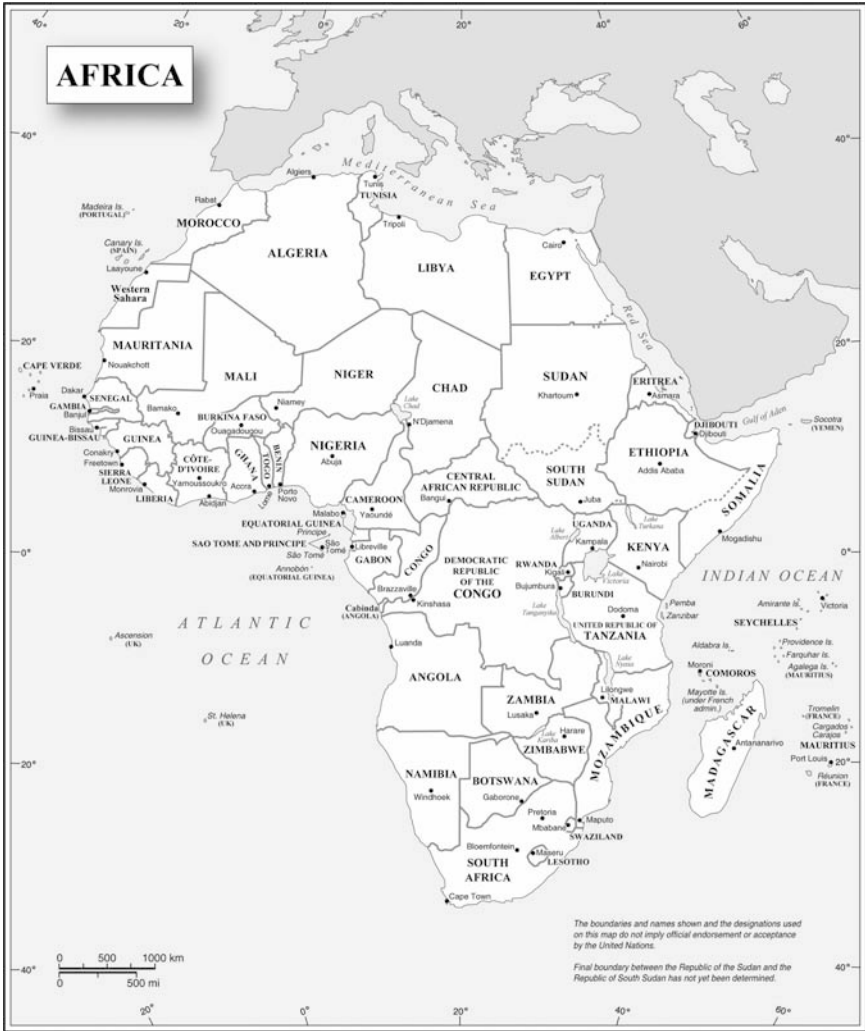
40° 20° 0° 20° 40° 60°

AFRICA

40° 40°

Mediterranean Sea

Algiers
Tunis
TUNISIA
Rabat
Madeira Is. (PORTUGAL)
MOROCCO
Tripoli
Cairo
Canary Is. (SPAIN)
ALGERIA
LIBYA
EGYPT
Laayoune
Western Sahara

20° 20°

Red Sea

MAURITANIA
CAPE VERDE
Nouakchott
Praia
Dakar
SENEGAL
MALI
NIGER
CHAD
SUDAN
ERITREA
GAMBIA
Banjul
Bamako
Niamey
Khartoum
Asmara
Bissau
GUINEA-BISSAU
BURKINA FASO
Ouagadougou
Lake Chad
Gulf of Aden
Socotra (YEMEN)
GUINEA
DJIBOUTI
Djibouti
Conakry
N'Djamena
Freetown
NIGERIA
ETHIOPIA
SIERRA LEONE
CÔTE-D'IVOIRE
GHANA
TOGO
BENIN
Abuja
Addis Ababa
Monrovia
Yamoussoukro
CENTRAL AFRICAN REPUBLIC
SOUTH SUDAN
LIBERIA
Accra
Lomé
Porto Novo
Bangui
Abidjan
CAMEROON
Juba
SOMALIA
Malabo
Yaoundé
Lake Turkana
EQUATORIAL GUINEA
UGANDA
Principe
SAO TOME AND PRINCIPE
São Tomé
São Tomé
Libreville
Lake Albert
Kampala
KENYA
Mogadishu
Annobón (EQUATORIAL GUINEA)
GABON
CONGO
DEMOCRATIC REPUBLIC OF THE CONGO
RWANDA
Kigali
Nairobi

0° 0°

Lake Victoria
Bujumbura
BURUNDI
INDIAN OCEAN
Brazzaville
Kinshasa
Amirante Is.
Victoria
Cabinda (ANGOLA)
Lake Tanganyika
Dodoma
Pemba
Zanzibar
SEYCHELLES
Ascension (UK)
ATLANTIC
UNITED REPUBLIC OF TANZANIA
Luanda
Aldabra Is.
Providence Is.
Farquhar Is.
OCEAN
Moroni
COMOROS
Agalega Is. (MAURITIUS)
Lake Nyasa
ANGOLA
Lilongwe
MALAWI
ZAMBIA
Mayotte Is. (under French admin.)
St. Helena (UK)
Lusaka
Lake Kariba
Harare
Tromelin (FRANCE)
Cargados Carajos
ZIMBABWE
MOZAMBIQUE
Antananarivo
MAURITIUS
Port Louis
Réunion (FRANCE)
MADAGASCAR

20° 20°

NAMIBIA
BOTSWANA
Windhoek
Gaborone
Pretoria
Maputo
Mbabane
SWAZILAND
Bloemfontein
Maseru
LESOTHO
SOUTH AFRICA
Cape Town

The boundaries and names shown and the designations used on this map do not imply official endorsement or acceptance by the United Nations.

Final boundary between the Republic of the Sudan and the Republic of South Sudan has not yet been determined.

0 500 1000 km
0 500 mi

40° 40°

20° 0° 20° 40° 60°